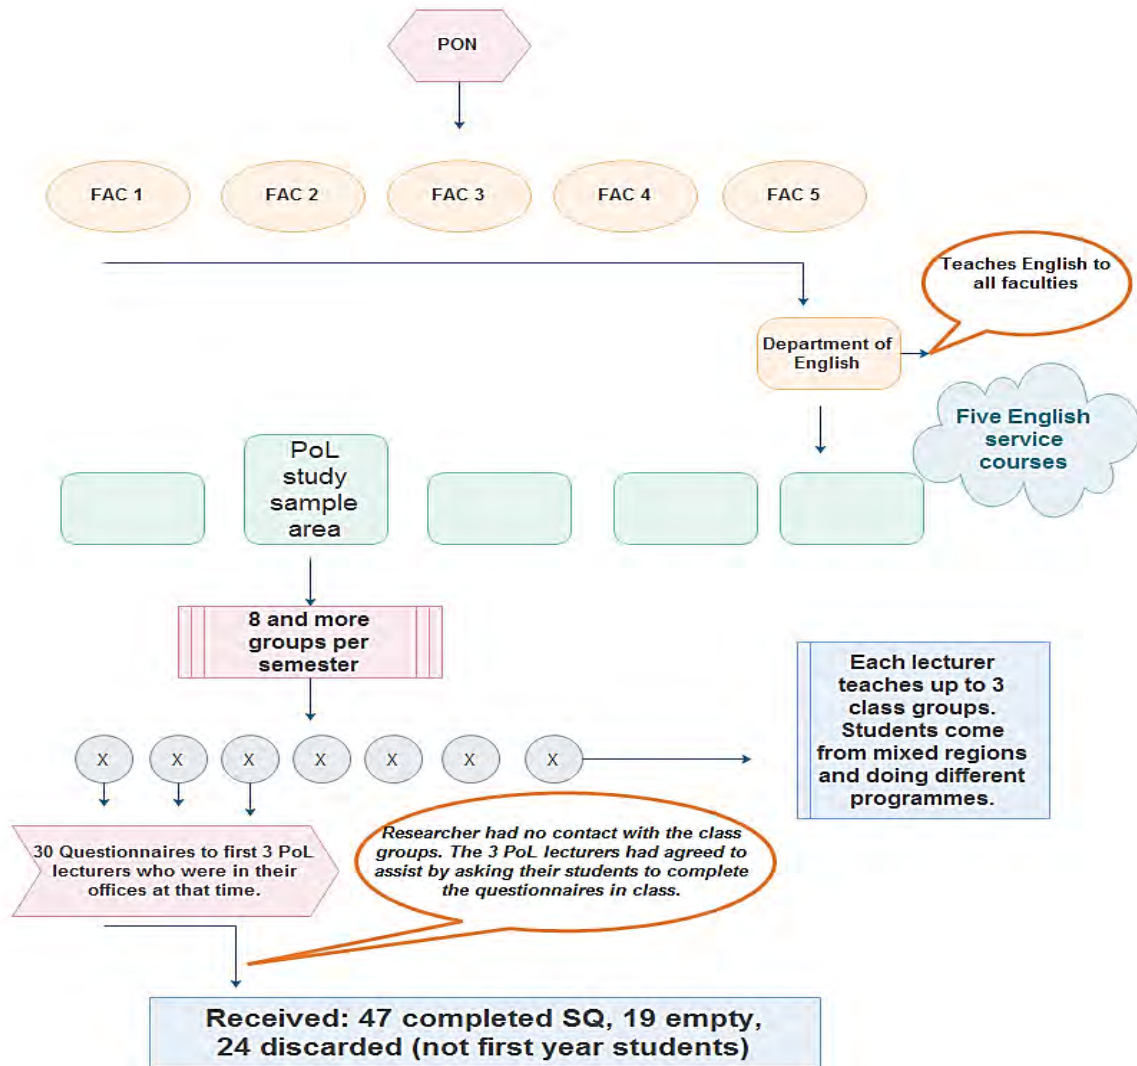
PON

FAC 1

FAC 2

FAC 3

FAC 4

FAC 5

Teaches English to all faculties

Department of English

Five English service courses

PoL study sample area

8 and more groups per semester

Each lecturer teaches up to 3 class groups. Students come from mixed regions and doing different programmes.

X

X

X

X

X

X

X

30 Questionnaires to first 3 PoL lecturers who were in their offices at that time.

Researcher had no contact with the class groups. The 3 PoL lecturers had agreed to assist by asking their students to complete the questionnaires in class.

Received: 47 completed SQ, 19 empty, 24 discarded (not first year students)